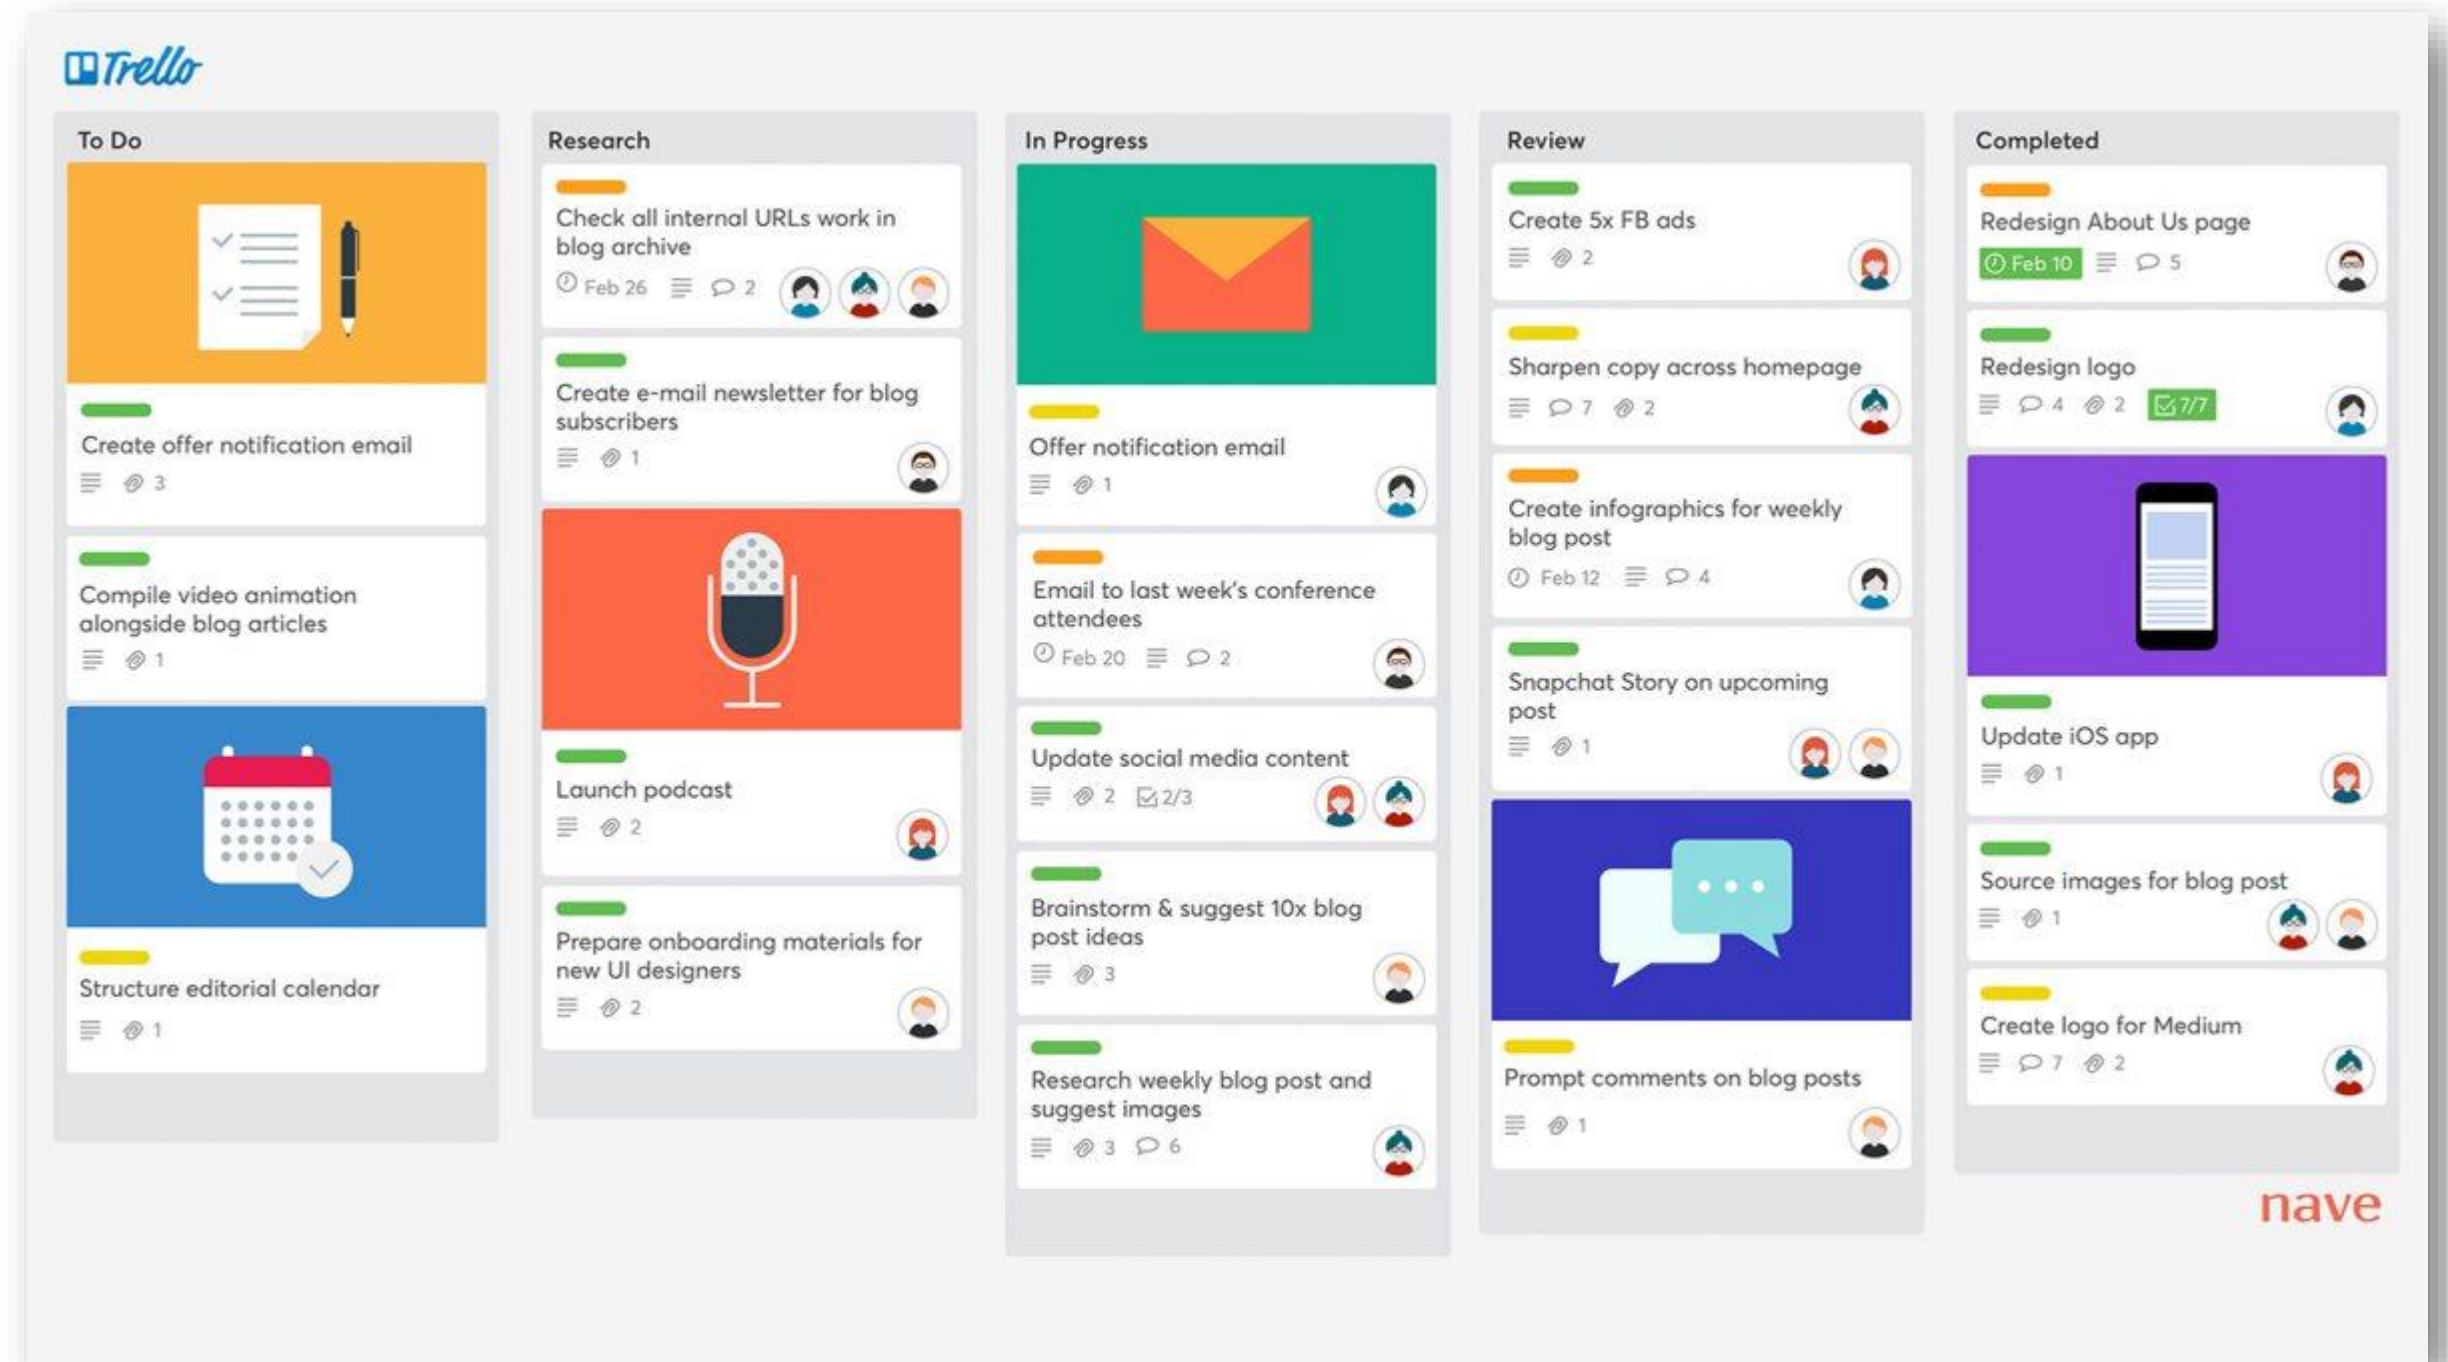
Trello

To Do

Create offer notification email
3

Compile video animation alongside blog articles
1

Structure editorial calendar
1

Research

Check all internal URLs work in blog archive
Feb 26 2

Create e-mail newsletter for blog subscribers
1

Launch podcast
2

Prepare onboarding materials for new UI designers
2

In Progress

Offer notification email
1

Email to last week's conference attendees
Feb 20 2

Update social media content
2 2/3

Brainstorm & suggest 10x blog post ideas
3

Research weekly blog post and suggest images
3 6

Review

Create 5x FB ads
2

Sharpen copy across homepage
7 2

Create infographics for weekly blog post
Feb 12 4

Snapchat Story on upcoming post
1

Prompt comments on blog posts
1

Completed

Redesign About Us page
Feb 10 5

Redesign logo
4 2 7/7

Update iOS app
1

Source images for blog post
1

Create logo for Medium
7 2

nave